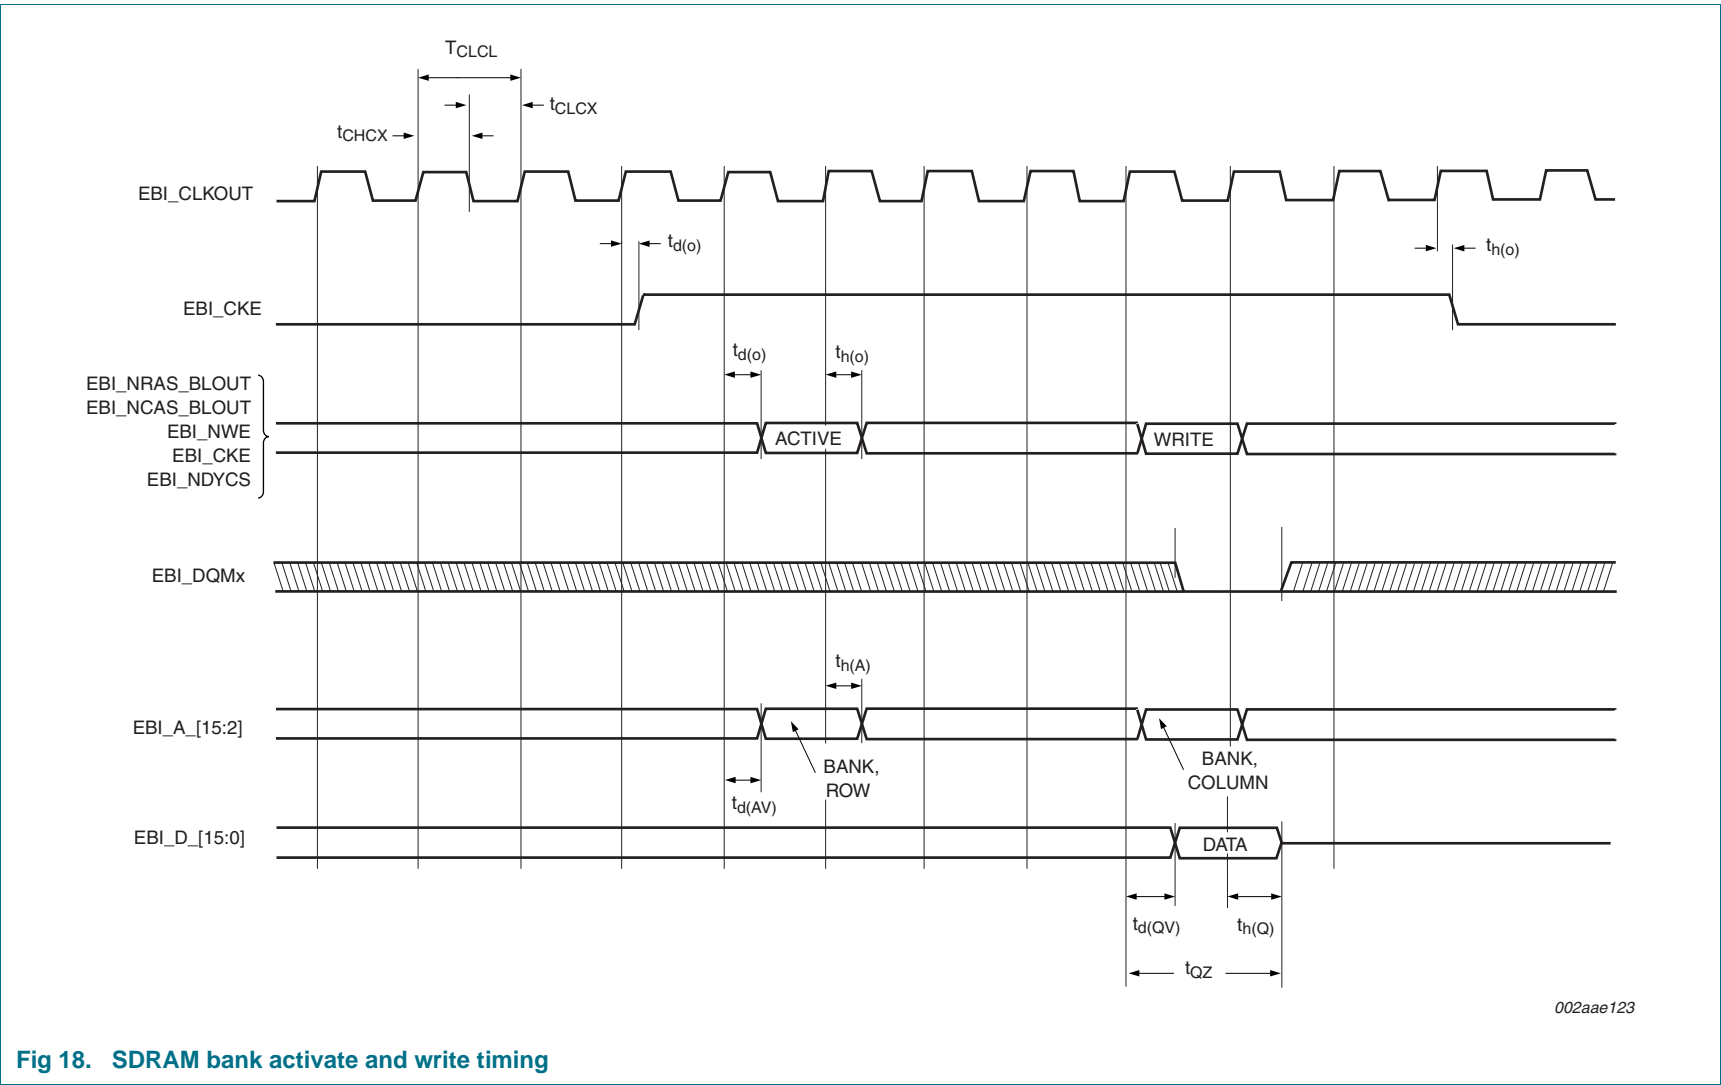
$T_{CLCL}$

$t_{CLCX}$

$t_{CHCX}$

EBI_CLKOUT

$t_{d(o)}$

$t_{h(o)}$

EBI_CKE

$t_{d(o)}$

$t_{h(o)}$

EBI_NRAS_BLOUT
EBI_NCAS_BLOUT
EBI_NWE
EBI_CKE
EBI_NDYCS

ACTIVE

WRITE

EBI_DQMx

$t_{h(A)}$

EBI_A_[15:2]

BANK, ROW

BANK, COLUMN

$t_{d(AV)}$

EBI_D_[15:0]

DATA

$t_{d(QV)}$

$t_{h(Q)}$

$t_{QZ}$

002aae123

Fig 18. SDRAM bank activate and write timing